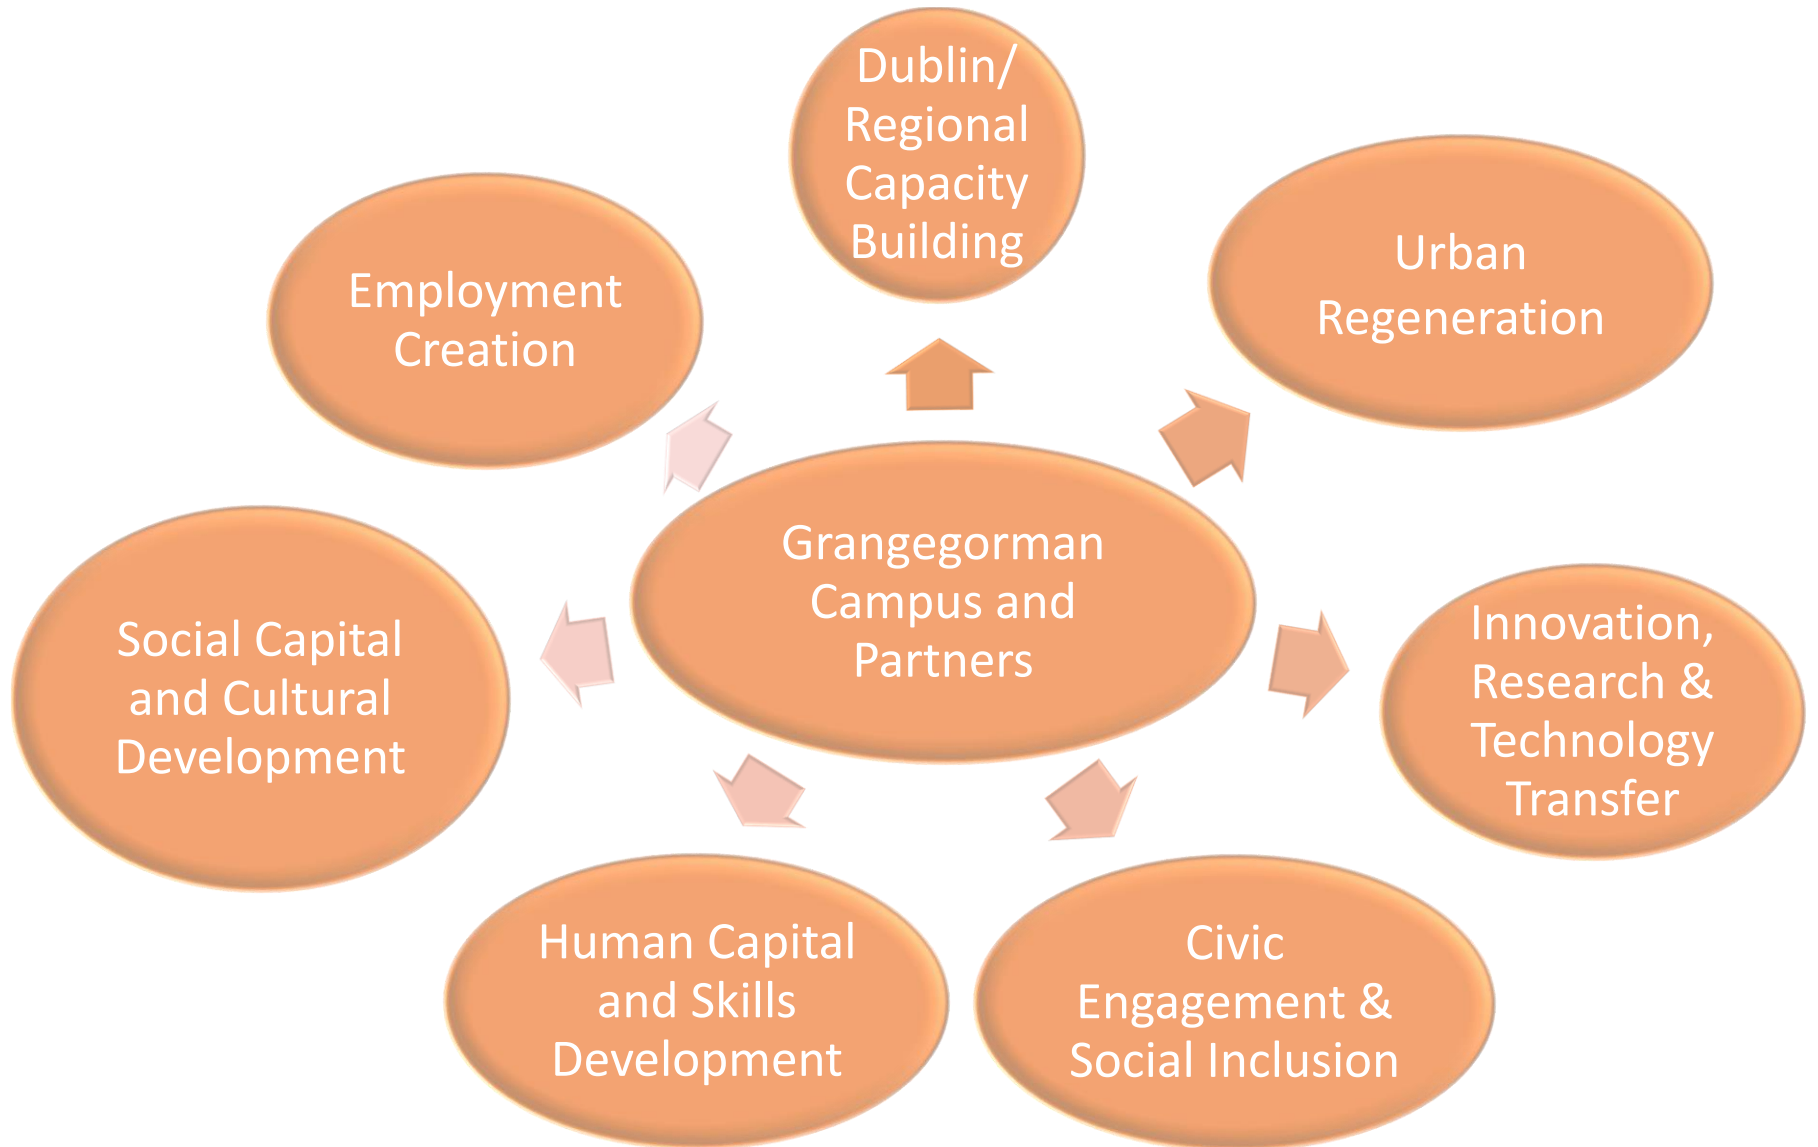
Dublin/ Regional Capacity Building

Employment Creation

Urban Regeneration

Grangegorman Campus and Partners

Social Capital and Cultural Development

Innovation, Research & Technology Transfer

Human Capital and Skills Development

Civic Engagement & Social Inclusion